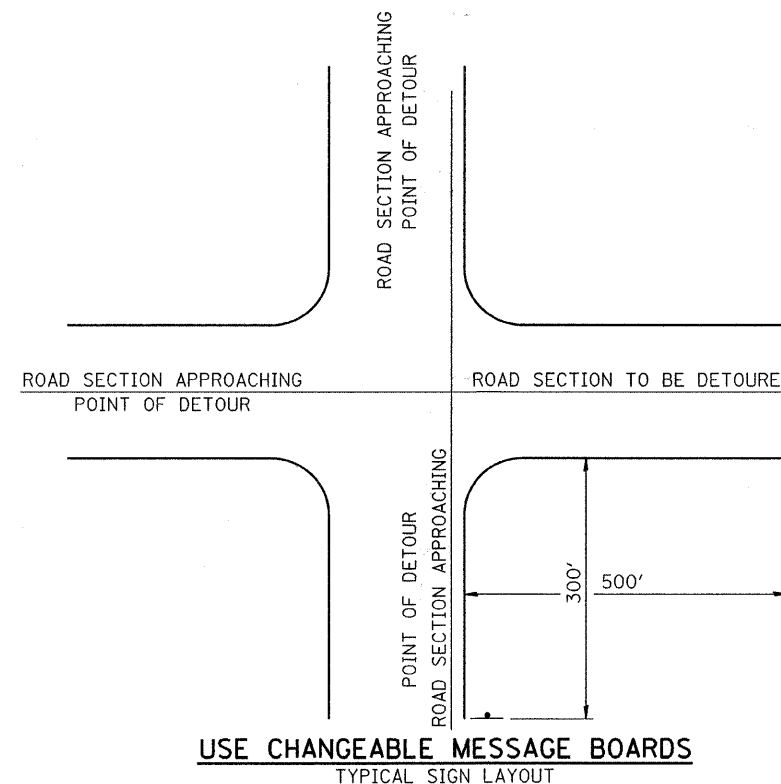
ROAD SECTION APPROACHING POINT OF DETOUR

ROAD SECTION APPROACHING POINT OF DETOUR

ROAD SECTION TO BE DETOURE

POINT OF DETOUR ROAD SECTION APPROACHING

300′

500′

USE CHANGEABLE MESSAGE BOARDS

TYPICAL SIGN LAYOUT